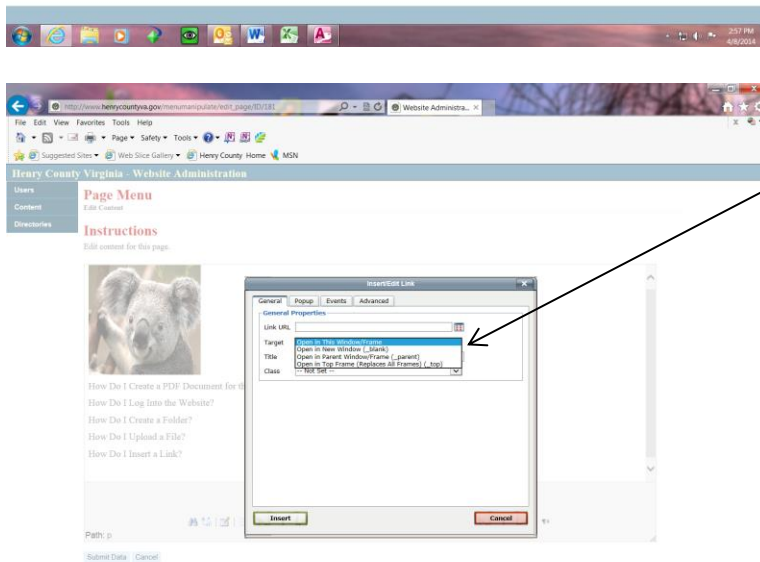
2:57 PM
4/8/2014

http://www.henrycountyva.gov/menumanipulate/edit_page/ID/181
Website Administra...

File Edit View Favorites Tools Help

Page ▾ Safety ▾ Tools ▾

Suggested Sites ▾ Web Slice Gallery ▾ Henry County Home MSN

Henry County Virginia - Website Administration

Users
Content
Directories

Page Menu
Edit Content

Instructions
Edit content for this page.

How Do I Create a PDF Document for th
How Do I Log Into the Website?
How Do I Create a Folder?
How Do I Upload a File?
How Do I Insert a Link?

Insert/Edit Link

General Popup Events Advanced

General Properties
Link URL
Target
Title
Class

Open in This Window/Frame
Open in New Window (_blank)
Open in Parent Window/Frame (_parent)
Open in Top Frame (Replaces All Frames) (_top)
-- Not set --

Insert
Cancel

Path: p

Submit Data Cancel